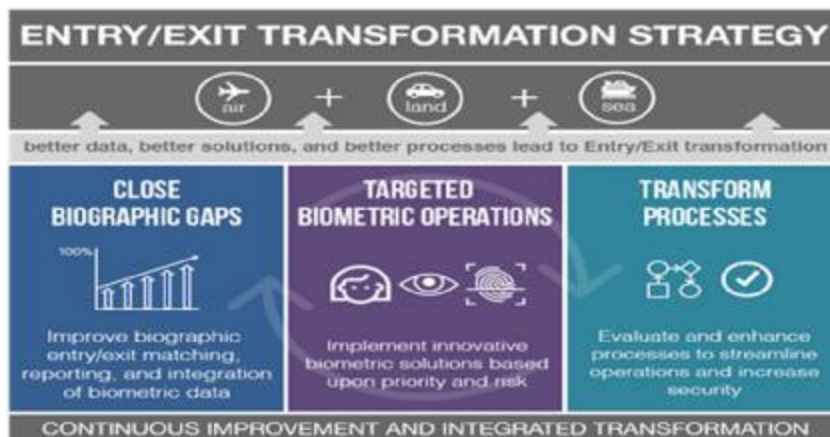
ENTRY/EXIT TRANSFORMATION STRATEGY

air + land + sea

better data, better solutions, and better processes lead to Entry/Exit transformation

CLOSE BIOGRAPHIC GAPS

100%

Improve biographic entry/exit matching, reporting, and integration of biometric data

TARGETED BIOMETRIC OPERATIONS

Implement innovative biometric solutions based upon priority and risk

TRANSFORM PROCESSES

Evaluate and enhance processes to streamline operations and increase security

CONTINUOUS IMPROVEMENT AND INTEGRATED TRANSFORMATION